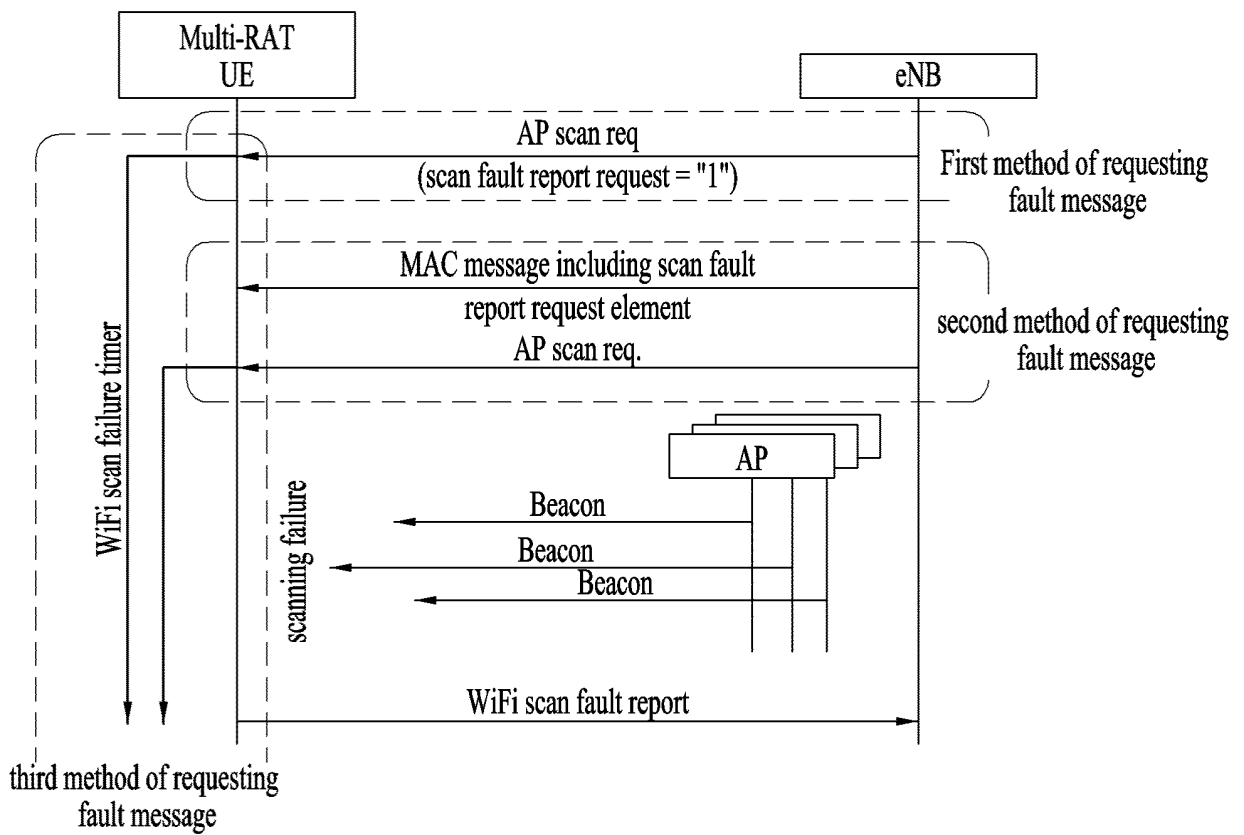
Multi-RAT UE

eNB

AP scan req

(scan fault report request = "1")

First method of requesting fault message

MAC message including scan fault report request element

AP scan req.

second method of requesting fault message

WiFi scan failure timer

AP

Beacon

Beacon

Beacon

scanning failure

WiFi scan fault report

third method of requesting fault message